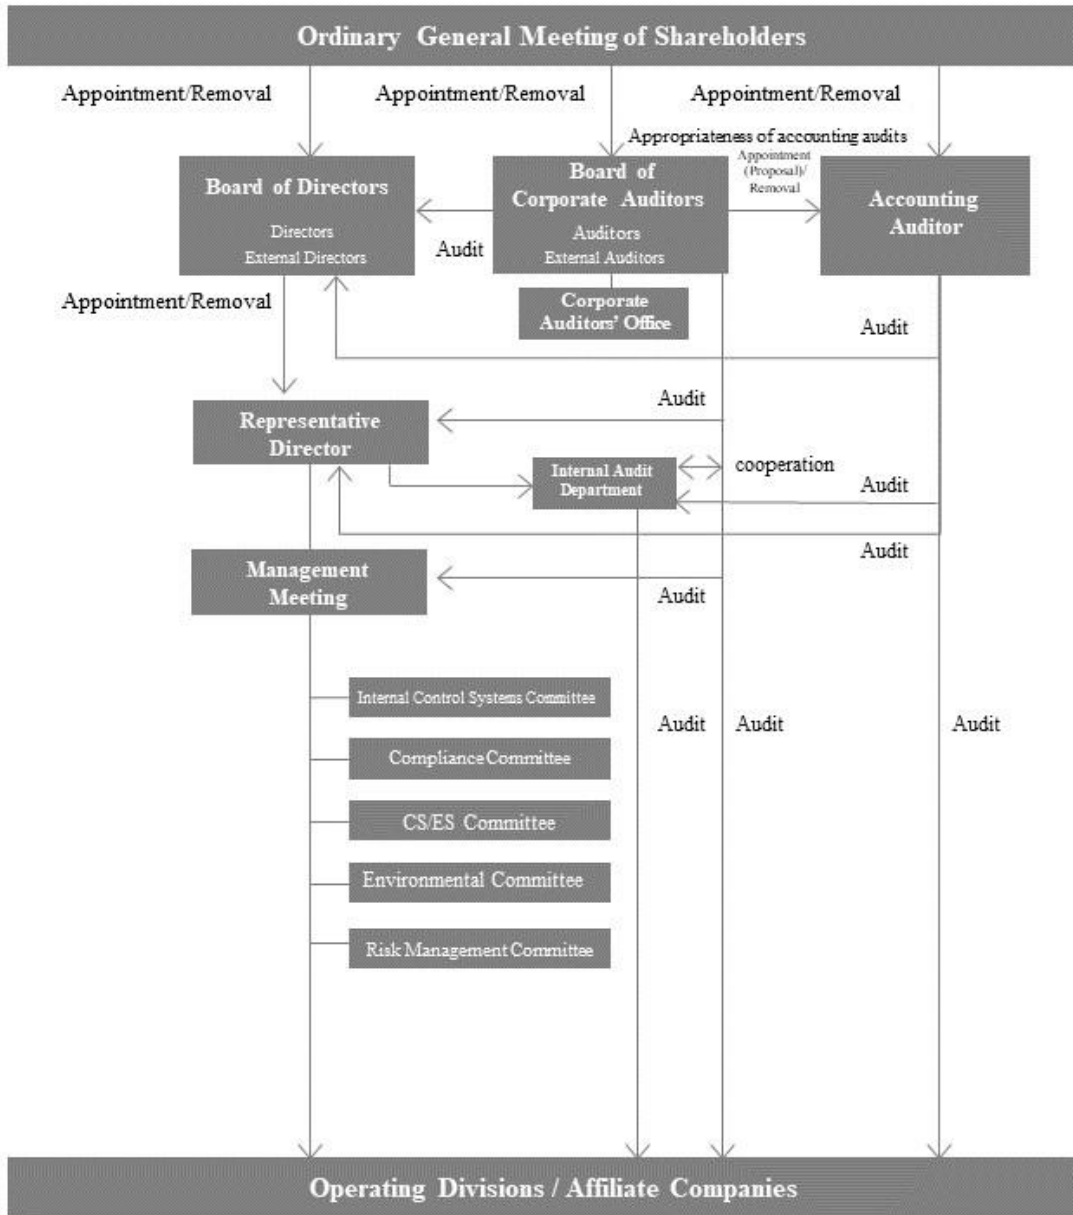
Ordinary General Meeting of Shareholders

Appointment/Removal

Appointment/Removal

Appointment/Removal

Appropriateness of accounting audits

Board of Directors

Directors
External Directors

Audit

Board of Corporate Auditors

Auditors
External Auditors

Appointment (Proposal)/ Removal

Accounting Auditor

Corporate Auditors' Office

Appointment/Removal

Audit

Audit

Representative Director

Internal Audit Department

cooperation

Audit

Audit

Management Meeting

Audit

Internal Control Systems Committee

Compliance Committee

CS/ES Committee

Environmental Committee

Risk Management Committee

Audit

Audit

Audit

Operating Divisions / Affiliate Companies